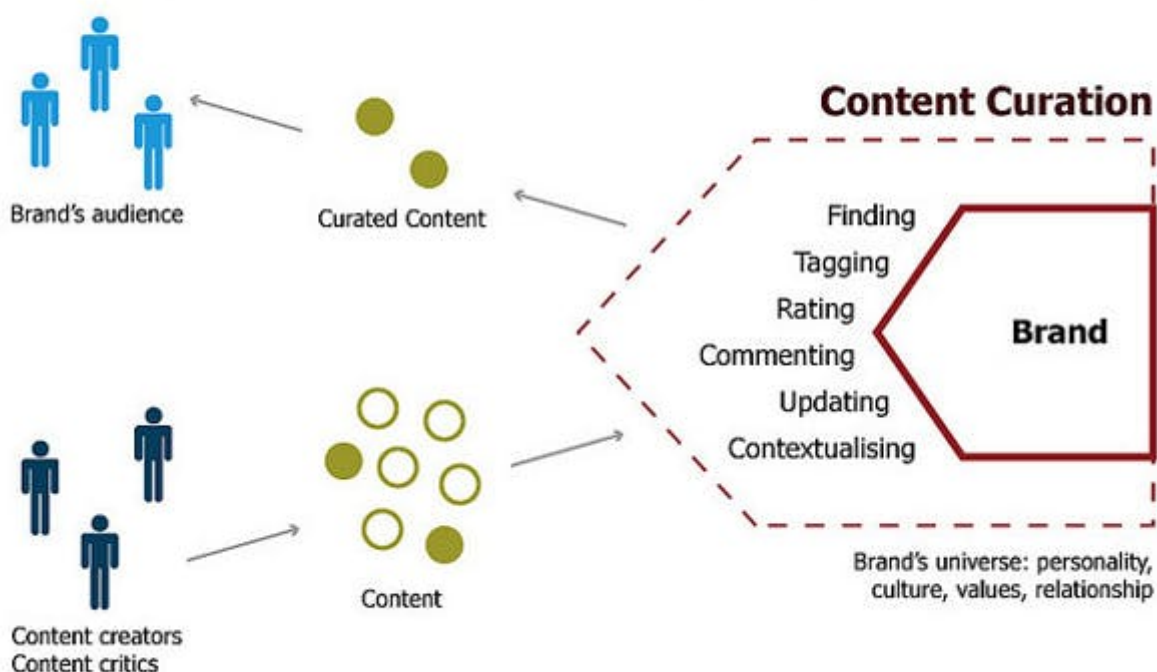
Content Curation

Brand's audience

Curated Content

Finding
Tagging
Rating
Commenting
Updating
Contextualising

Brand

Content creators
Content critics

Content

Brand's universe: personality, culture, values, relationship